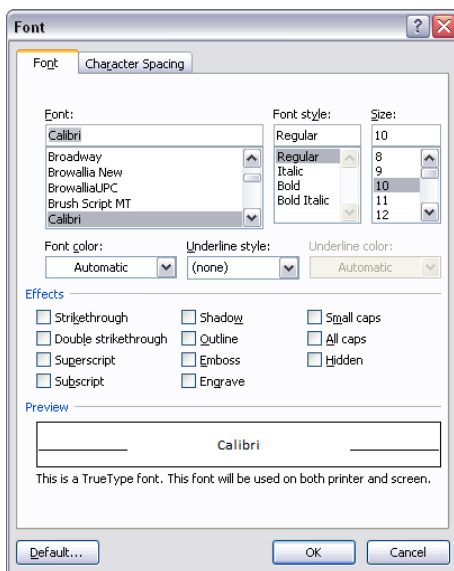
Font

?

Font

Character Spacing

Font:

Calibri

Broadway
Browallia New
BrowalliaUPC
Brush Script MT
Calibri

Font style:

Regular

Regular
Italic
Bold
Bold Italic

Size:

10

8
9
10
11
12

Font color:

Automatic

Underline style:

(none)

Underline color:

Automatic

Effects

Strikethrough

Double strikethrough

Superscript

Subscript

Shadow

Outline

Emboss

Engrave

Small caps

All caps

Hidden

Preview

Calibri

This is a TrueType font. This font will be used on both printer and screen.

Default...

OK

Cancel